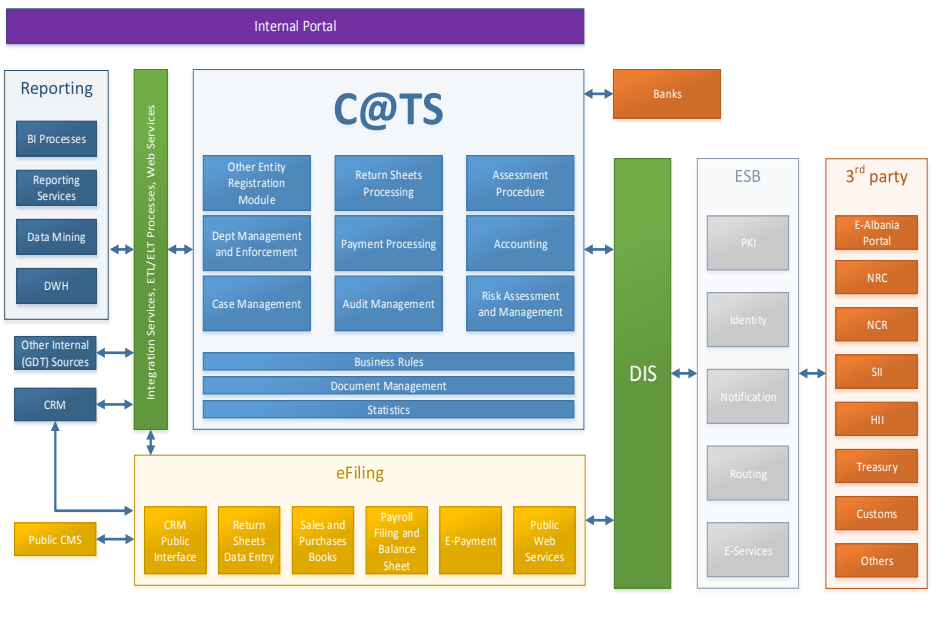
Internal Portal

Reporting

BI Processes

Reporting Services

Data Mining

DWH

Other Internal (GDT) Sources

CRM

Integration Services, ETL/ELT Processes, Web Services

C@TS

Other Entity Registration Module

Return Sheets Processing

Assessment Procedure

Dept Management and Enforcement

Payment Processing

Accounting

Case Management

Audit Management

Risk Assessment and Management

Business Rules

Document Management

Statistics

Banks

DIS

ESB

PKI

Identity

Notification

Routing

E-Services

3$^{rd}$ party

E-Albania Portal

NRC

NCR

SII

HII

Treasury

Customs

Others

eFiling

Public CMS

CRM Public Interface

Return Sheets Data Entry

Sales and Purchases Books

Payroll Filing and Balance Sheet

E-Payment

Public Web Services